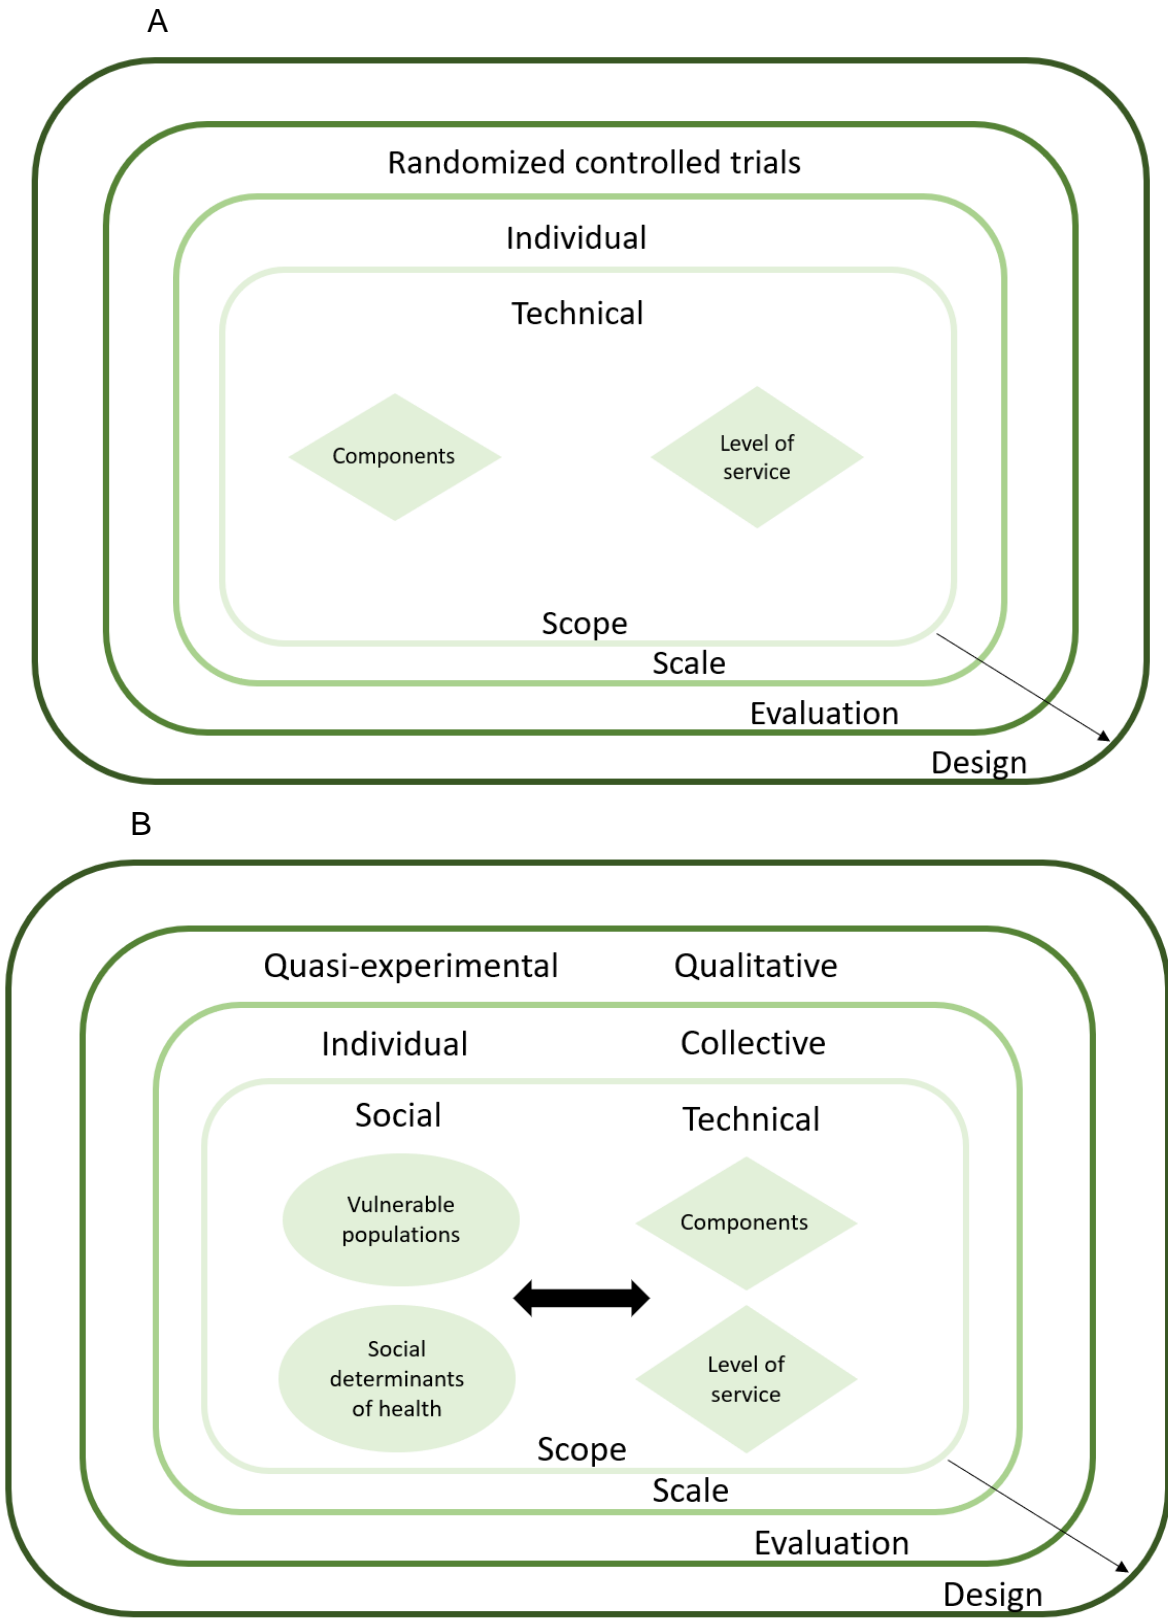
A

Randomized controlled trials

Individual

Technical

Components

Level of service

Scope

Scale

Evaluation

Design

B

Quasi-experimental

Qualitative

Individual

Collective

Social

Technical

Vulnerable populations

Components

Social determinants of health

Level of service

Scope

Scale

Evaluation

Design